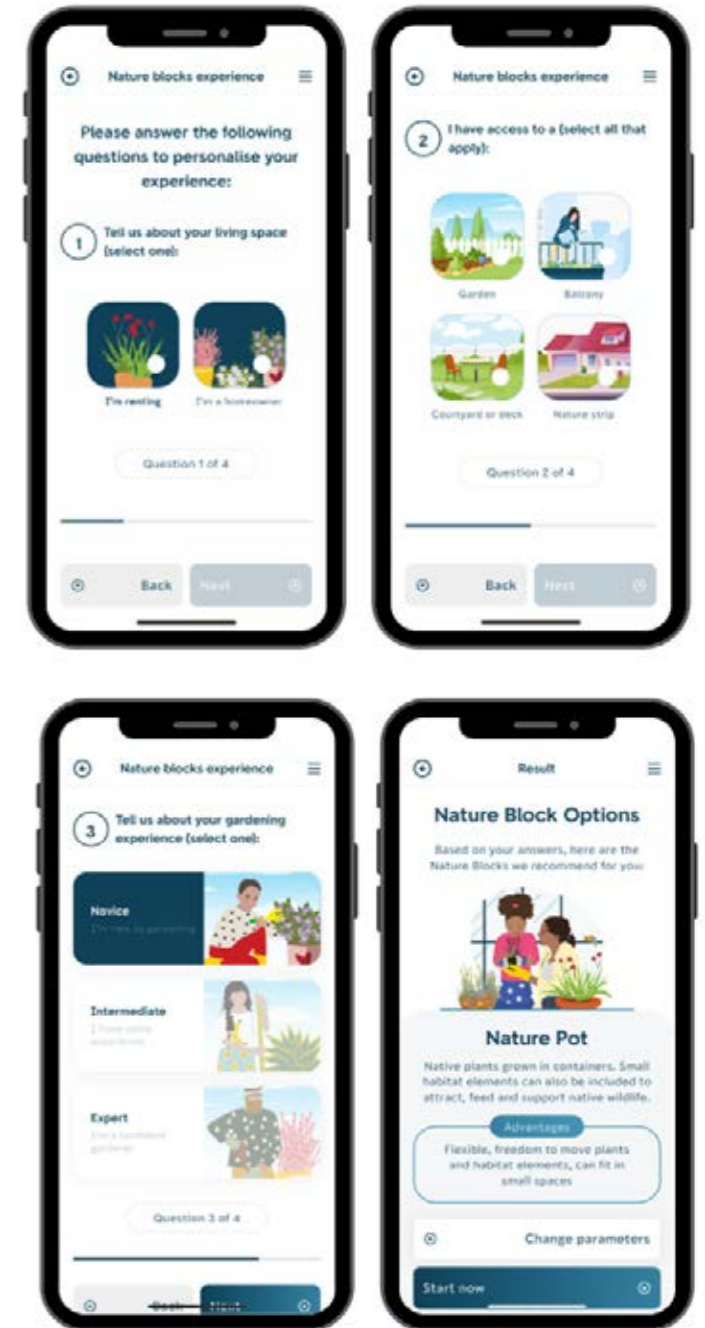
Nature blocks experience

Please answer the following questions to personalise your experience:

1 Tell us about your living space (select one):

I'm renting

I'm a homeowner

Question 1 of 4

Back

Next

Nature blocks experience

2 I have access to a (select all that apply):

Garden

Balcony

Courtyard or deck

Nature strip

Question 2 of 4

Back

Next

Nature blocks experience

3 Tell us about your gardening experience (select one):

Novice
I'm new to gardening

Intermediate
I have some experience

Expert
I'm a confident gardener

Question 3 of 4

Back

Next

Result

Nature Block Options

Based on your answers, here are the Nature Blocks we recommend for you:

Nature Pot

Native plants grown in containers. Small habitat elements can also be included to attract, feed and support native wildlife.

Advantages

Flexible, freedom to move plants and habitat elements, can fit in small spaces

Change parameters

Start now